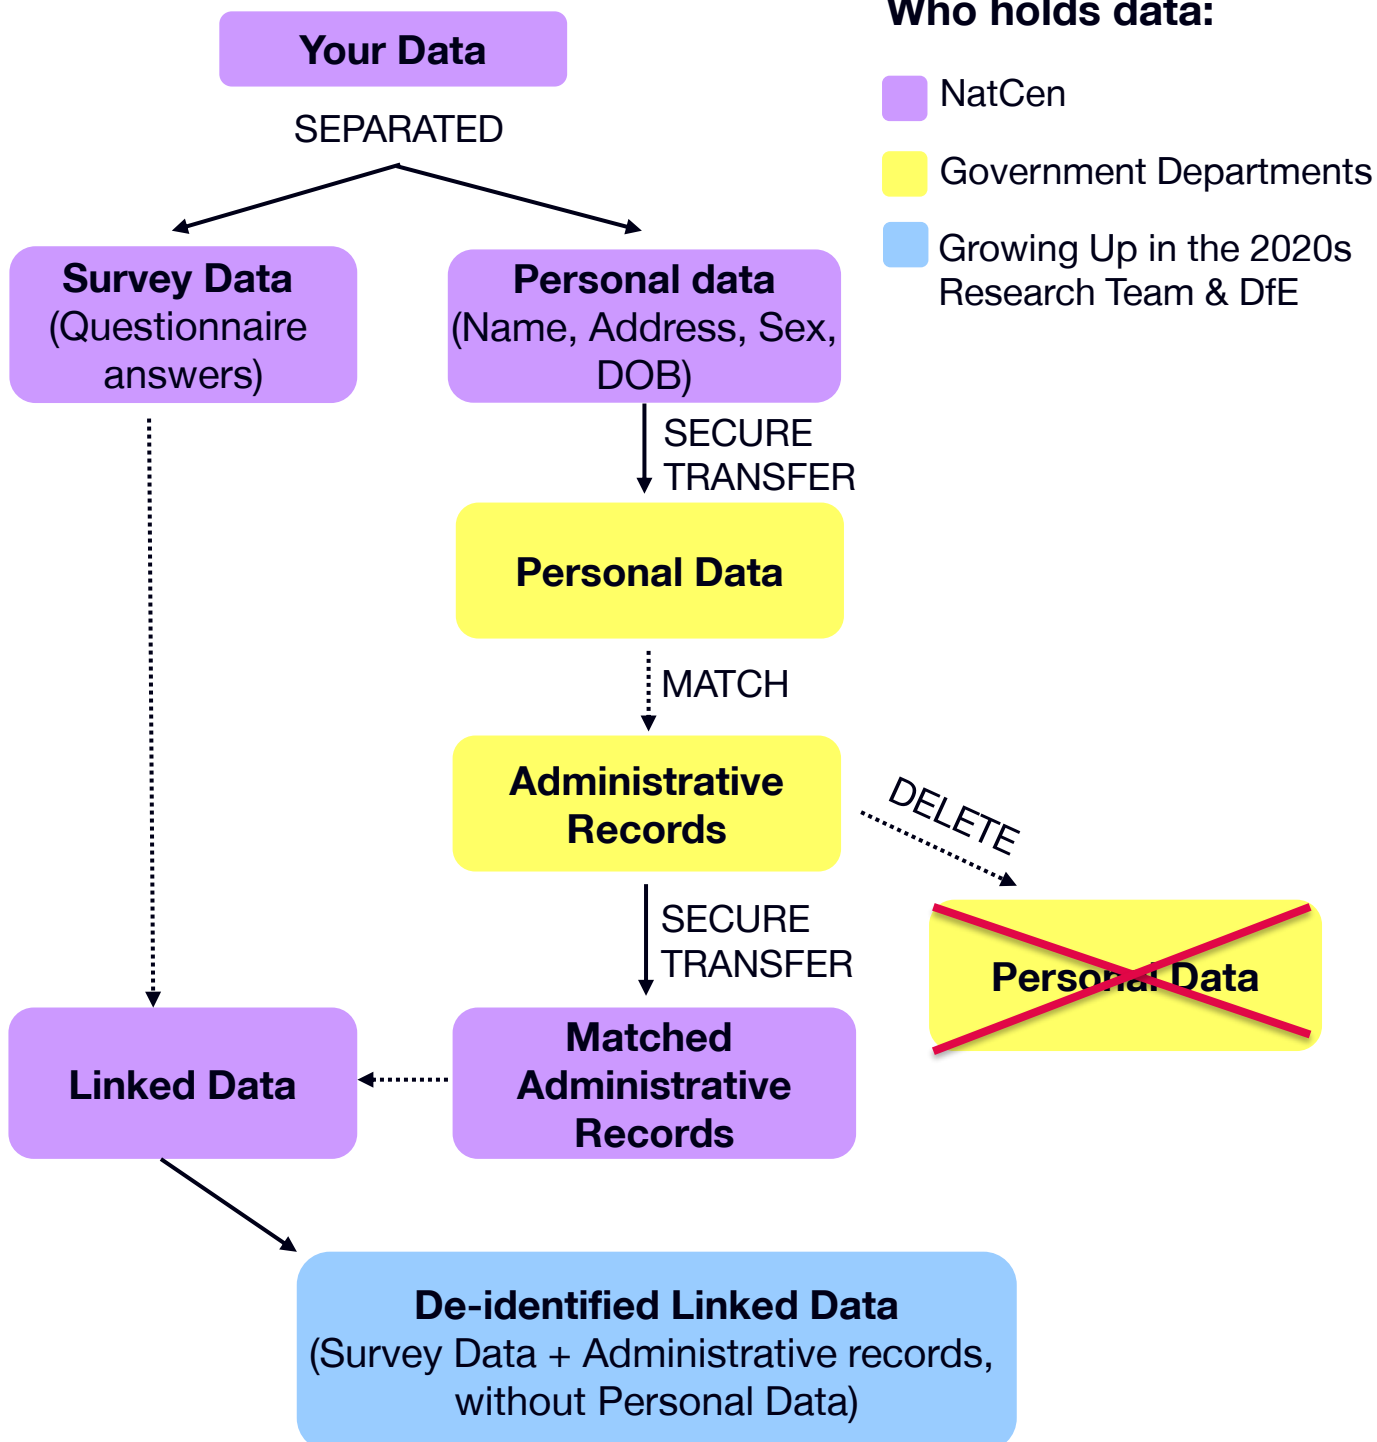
Who holds data:

NatCen

Government Departments

Growing Up in the 2020s Research Team & DfE

Your Data

SEPARATED

Survey Data (Questionnaire answers)

Personal data (Name, Address, Sex, DOB)

SECURE TRANSFER

Personal Data

MATCH

Administrative Records

DELETE

Personal Data

SECURE TRANSFER

Linked Data

Matched Administrative Records

De-identified Linked Data (Survey Data + Administrative records, without Personal Data)